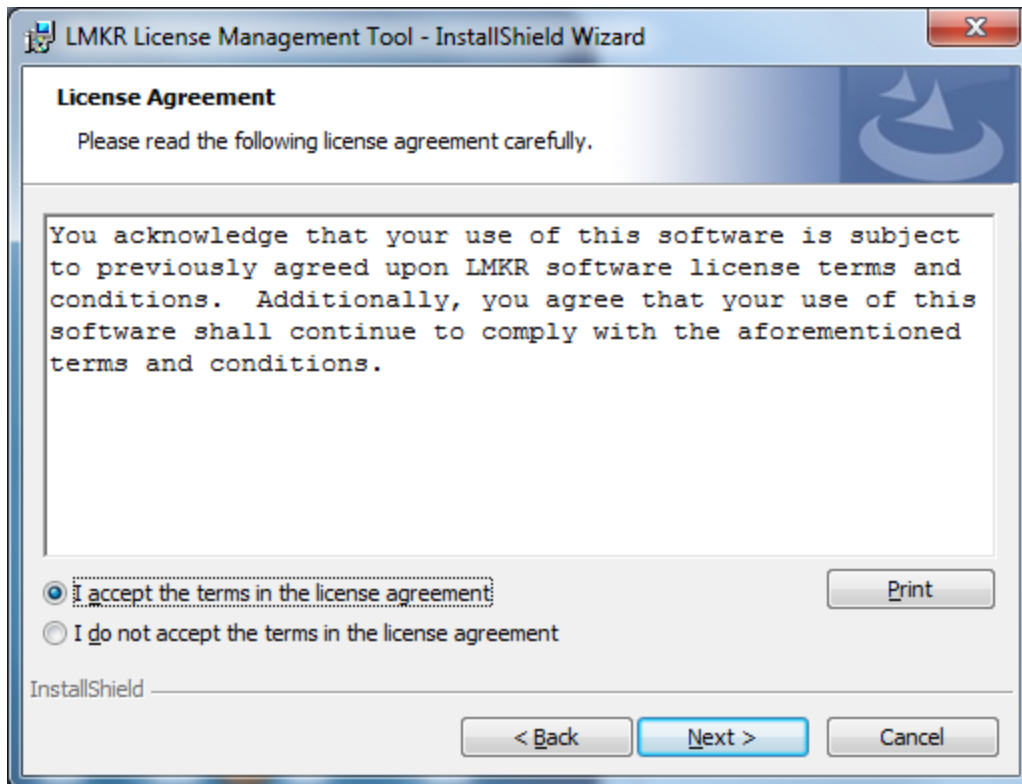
LMKR License Management Tool - InstallShield Wizard

License Agreement

Please read the following license agreement carefully.

You acknowledge that your use of this software is subject to previously agreed upon LMKR software license terms and conditions. Additionally, you agree that your use of this software shall continue to comply with the aforementioned terms and conditions.

I accept the terms in the license agreement

I do not accept the terms in the license agreement

Print

InstallShield

< Back

Next >

Cancel